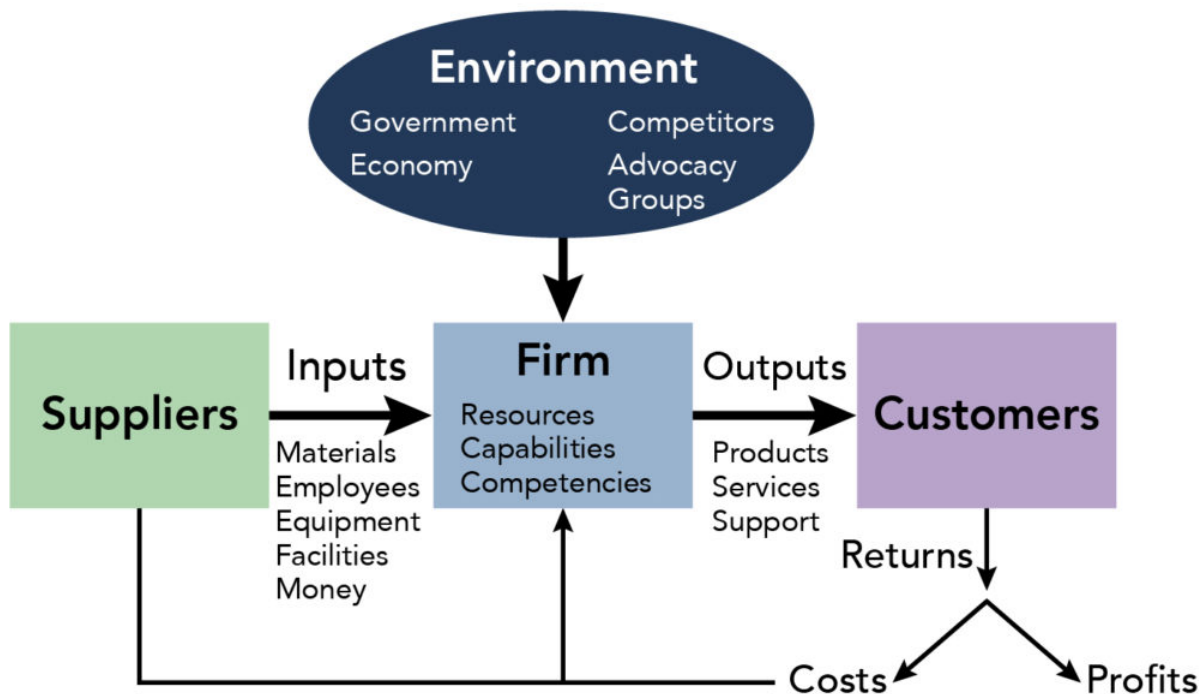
Environment

Government
Economy

Competitors
Advocacy Groups

Suppliers

Inputs

Materials
Employees
Equipment
Facilities
Money

Firm

Resources
Capabilities
Competencies

Outputs

Products
Services
Support

Customers

Returns

Costs

Profits